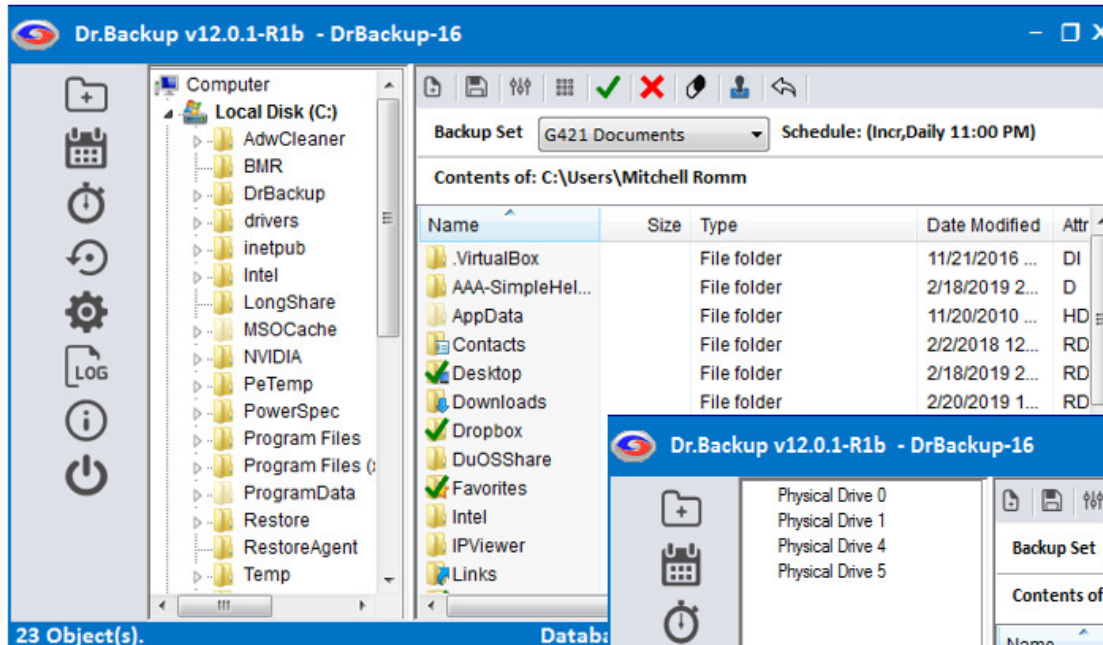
Dr.Backup v12.0.1-R1b - DrBackup-16

LOG

Computer
Local Disk (C:)
AdwCleaner
BMR
DrBackup
drivers
inetpub
Intel
LongShare
MSOCache
NVIDIA
PeTemp
PowerSpec
Program Files
Program Files (
ProgramData
Restore
RestoreAgent
Temp

Backup Set G421 Documents Schedule: (Incr,Daily 11:00 PM)

Contents of: C:\Users\Mitchell Romm

| Name | Size | Type | Date Modified | Attr |
|---|---|---|---|---|
| .VirtualBox | | File folder | 11/21/2016 ... | DI |
| AAA-SimpleHel... | | File folder | 2/18/2019 2... | D |
| AppData | | File folder | 11/20/2010 ... | HD |
| Contacts | | File folder | 2/2/2018 12... | RD |
| Desktop | | File folder | 2/18/2019 2... | RD |
| Downloads | | File folder | 2/20/2019 1... | RD |
| Dropbox | | | | |
| DuOSShare | | | | |
| Favorites | | | | |
| Intel | | | | |
| IPViewer | | | | |
| Links | | | | |

23 Object(s). Databa

Dr.Backup v12.0.1-R1b - DrBackup-16

Physical Drive 0
Physical Drive 1
Physical Drive 4
Physical Drive 5

Backup Set
Contents of
Name